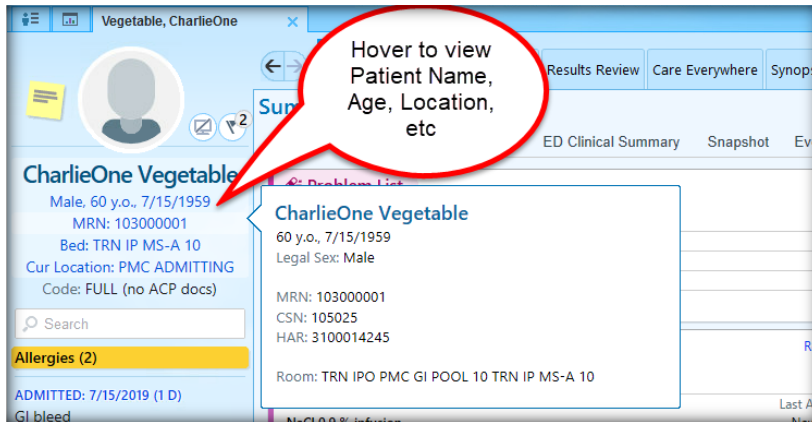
Vegetable, CharlieOne ×

2

CharlieOne Vegetable
Male, 60 y.o., 7/15/1959
MRN: 103000001
Bed: TRN IP MS-A 10
Cur Location: PMC ADMITTING
Code: FULL (no ACP docs)

Search

Allergies (2)

ADMITTED: 7/15/2019 (1 D)
GI bleed

Hover to view Patient Name, Age, Location, etc

Results Review
Care Everywhere
Synops

Sum

ED Clinical Summary
Snapshot
Ev

Problem List

CharlieOne Vegetable
60 y.o., 7/15/1959
Legal Sex: Male

MRN: 103000001
CSN: 105025
HAR: 3100014245

Room: TRN IPO PMC GI POOL 10 TRN IP MS-A 10

R

Last A

NaCl 0.9 % infusion